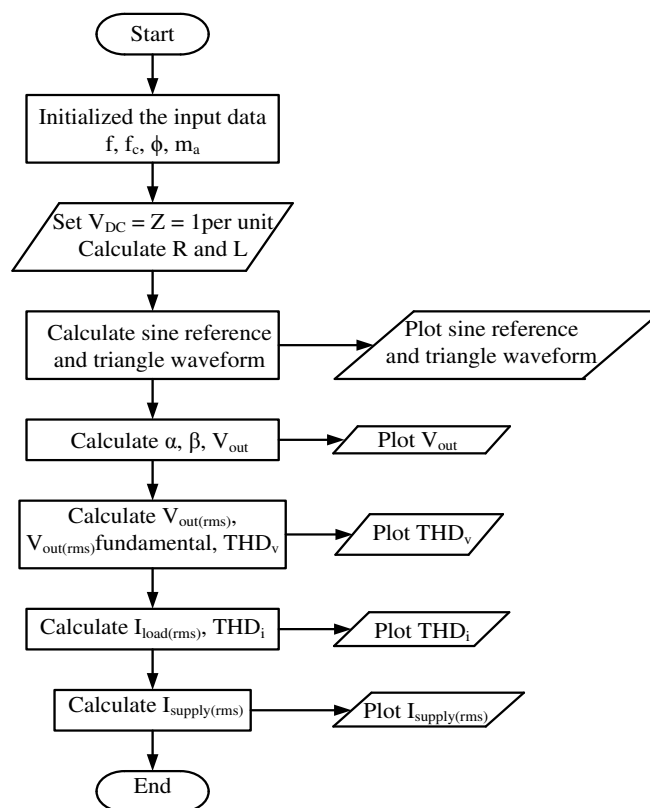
Start

Initialized the input data
f, $f_c$, $\phi$, $m_a$

Set $V_{DC}$ = Z = 1per unit
Calculate R and L

Calculate sine reference and triangle waveform

Plot sine reference and triangle waveform

Calculate $\alpha$, $\beta$, $V_{out}$

Plot $V_{out}$

Calculate $V_{out(rms)}$, $V_{out(rms)}$fundamental, $THD_v$

Plot $THD_v$

Calculate $I_{load(rms)}$, $THD_i$

Plot $THD_i$

Calculate $I_{supply(rms)}$

Plot $I_{supply(rms)}$

End